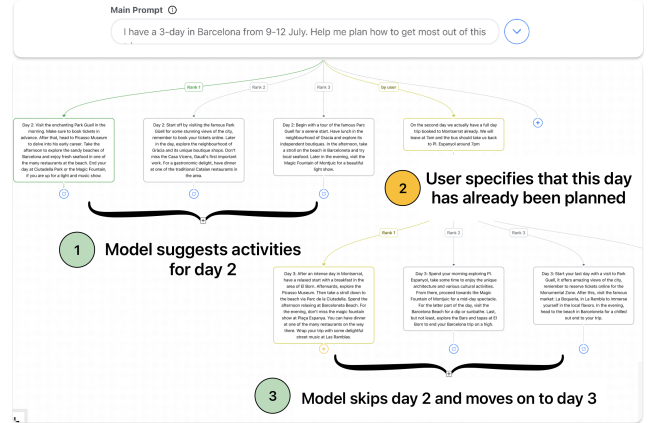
Main Prompt ⓘ

I have a 3-day in Barcelona from 9-12 July. Help me plan how to get most out of this

Rank 1

Rank 2

Rank 3

by user

Day 2: Visit the enchanting Park Guell in the morning. Make sure to book tickets in advance. After that, head to Picasso Museum to delve into his early career. Take the afternoon to explore the sandy beaches of Barcelona and enjoy fresh seafood in one of the many restaurants at the beach. End your day at Ciutadella Park or the Magic Fountain, if you are up for a light and music show

Day 2: Start off by visiting the famous Park Güell for some stunning views of the city, remember to book your tickets online. Later in the day, explore the neighborhood of Gràcia and its unique boutique shops. Don't miss the Casa Vicens, Gaudí's first important work. For a gastronomic delight, have dinner at one of the traditional Catalan restaurants in the area.

Day 2: Begin with a tour of the famous Parc Guell for a serene start. Have lunch in the neighbourhood of Gracia and explore its independent boutiques. In the afternoon, take a stroll on the beach in Barceloneta and try local seafood. Later in the evening, visit the Magic Fountain of Montjuïc for a beautiful light show.

On the second day we actually have a full day trip booked to Montserrat already. We will leave at 7am and the bus should take us back to Pl. Espanyol around 7pm

2 User specifies that this day has already been planned

1 Model suggests activities for day 2

Rank 1

Rank 2

Rank 3

Day 3: After an intense day in Montserrat, have a relaxed start with a breakfast in the area of El Born. Afterwards, explore the Picasso Museum. Then take a short stroll to the beach via Parc de la Ciutadella. Spend the afternoon relaxing at Barceloneta Beach. For the evening, don't miss the magic fountain show at Plaça Espanya. You can have dinner at one of the many restaurants on the way there. Wrap your trip with some delightful street music at Las Ramblas.

Day 3: Spend your morning exploring Pl. Espanyol, take some time to enjoy the unique architecture and various cultural activities. From there, proceed towards the Magic Fountain of Montjuïc for a mid-day spectacle. For the latter part of the day, visit the Barceloneta Beach for a dip or sunbathe. Last, but not least, explore the Bars and tapas of El Born to end your Barcelona trip on a high.

Day 3: Start your last day with a visit to Park Guell, it offers amazing views of the city, remember to reserve tickets online for the Monumental Zone. After this, visit the famous market La Boqueria, in La Rambla to immerse yourself in the local flavors. In the evening, head to the beach in Barceloneta for a chilled out end to your trip.

3 Model skips day 2 and moves on to day 3